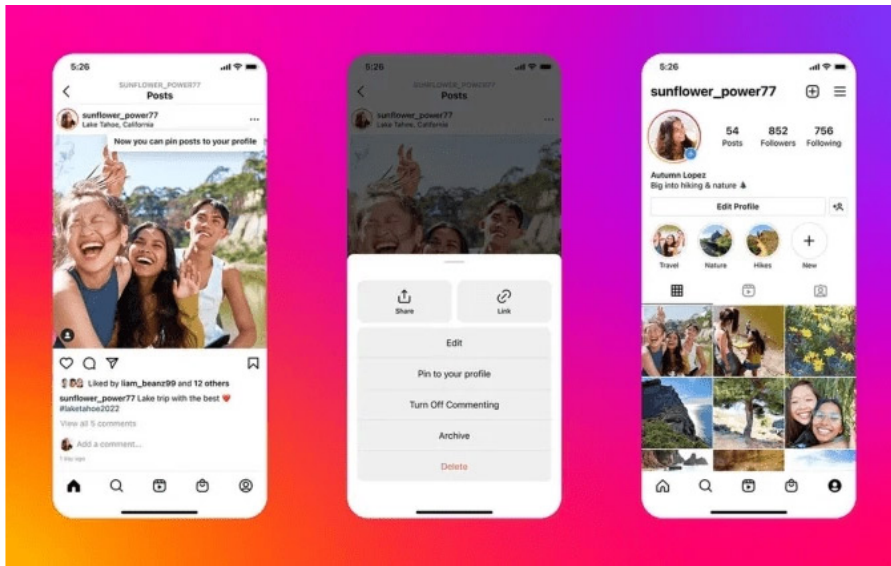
5:26

SUNFLOWER_POWER77
Posts

sunflower_power77
Lake Tahoe, California

Now you can pin posts to your profile

Liked by liam_beanz99 and 12 others

sunflower_power77 Lake trip with the best ❤️ #laketahoe2022

View all 5 comments

Add a comment...

1 day ago

5:26

SUNFLOWER_POWER77
Posts

sunflower_power77
Lake Tahoe, California

Share

Link

Edit

Pin to your profile

Turn Off Commenting

Archive

Delete

5:26

sunflower_power77

54 Posts

852 Followers

756 Following

Autumn Lopez
Big into hiking & nature

Edit Profile

Travel

Nature

Hikes

New